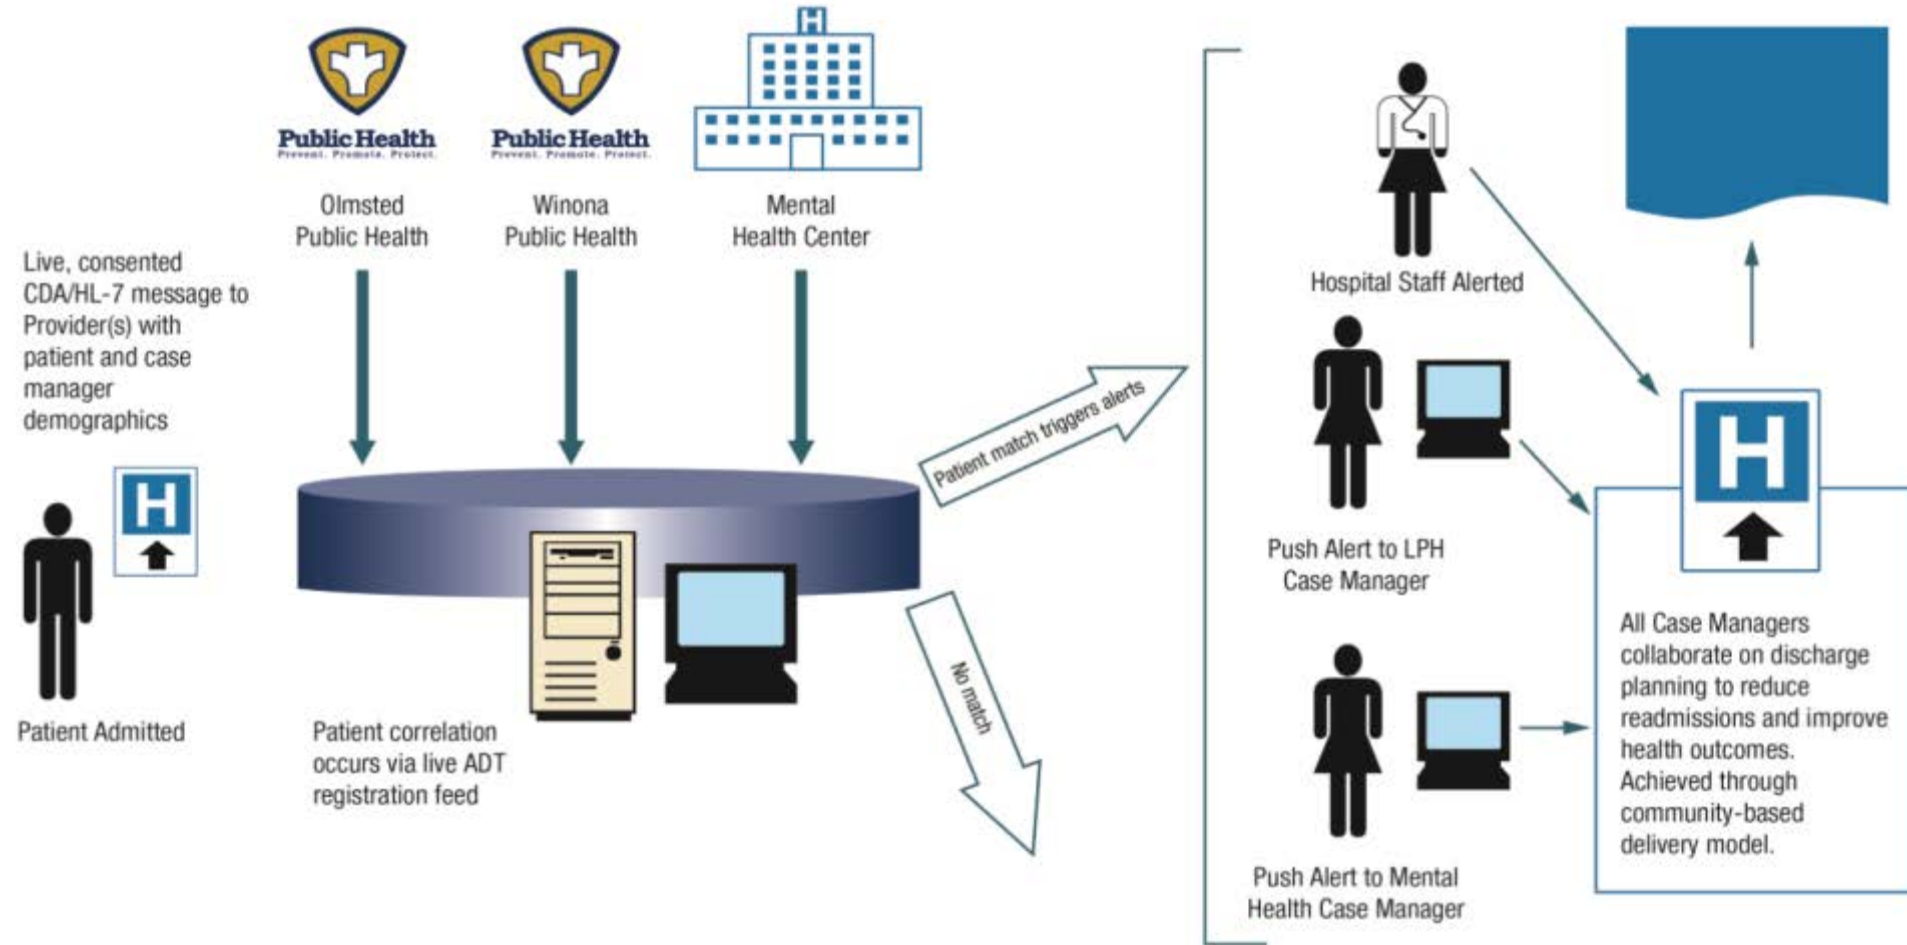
Public Health
Prevent. Promote. Protect.

Public Health
Prevent. Promote. Protect.

H

Olmsted Public Health

Winona Public Health

Mental Health Center

Live, consented CDA/HL-7 message to Provider(s) with patient and case manager demographics

H

Patient Admitted

Patient correlation occurs via live ADT registration feed

Patient match triggers alerts

No match

Hospital Staff Alerted

Push Alert to LPH Case Manager

Push Alert to Mental Health Case Manager

H

All Case Managers collaborate on discharge planning to reduce readmissions and improve health outcomes. Achieved through community-based delivery model.